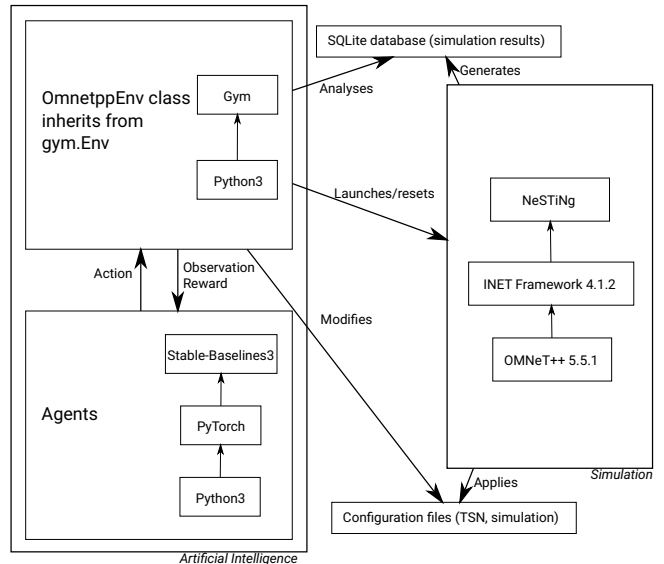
OmnetppEnv class inherits from gym.Env

Gym

Python3

Action

Observation
Reward

Agents

Stable-Baselines3

PyTorch

Python3

Artificial Intelligence

SQLite database (simulation results)

Analyses

Generates

Launches/resets

NeSTiNg

INET Framework 4.1.2

OMNeT++ 5.5.1

Modifies

Simulation

Applies

Configuration files (TSN, simulation)